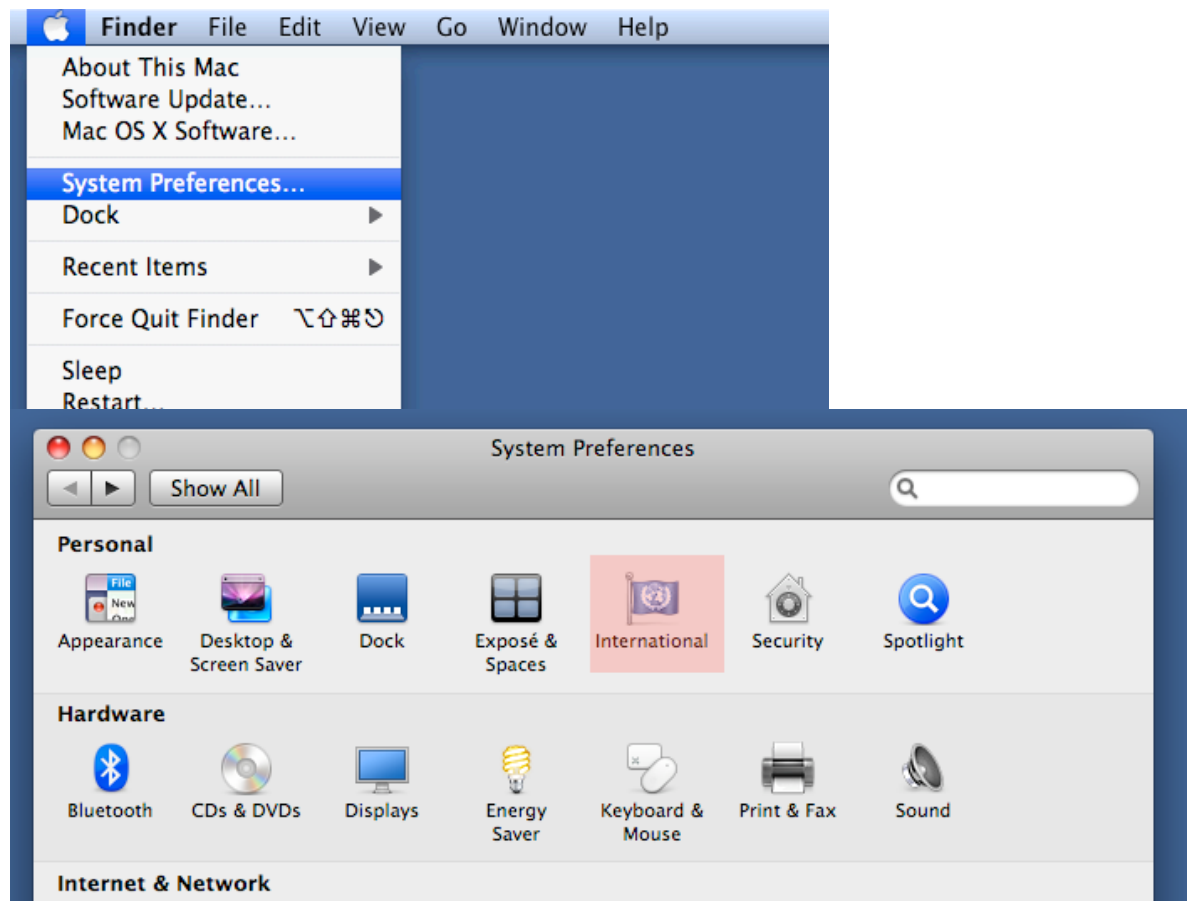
Finder File Edit View Go Window Help

About This Mac
Software Update...
Mac OS X Software...

System Preferences...
Dock

Recent Items

Force Quit Finder ⌥⇧⌘⎋

Sleep
Restart...

System Preferences

Show All

Personal

File
New
One

Appearance
Desktop & Screen Saver
Dock
Exposé & Spaces
International
Security
Spotlight

Hardware

Bluetooth
CDs & DVDs
Displays
Energy Saver
Keyboard & Mouse
Print & Fax
Sound

Internet & Network